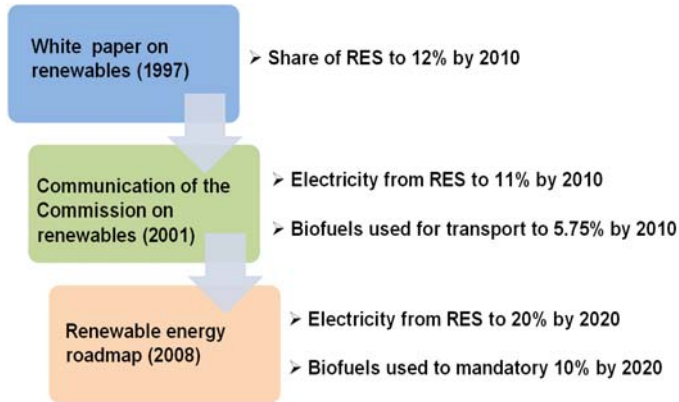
White paper on renewables (1997)

➢ Share of RES to 12% by 2010

Communication of the Commission on renewables (2001)

➢ Electricity from RES to 11% by 2010

➢ Biofuels used for transport to 5.75% by 2010

Renewable energy roadmap (2008)

➢ Electricity from RES to 20% by 2020

➢ Biofuels used to mandatory 10% by 2020